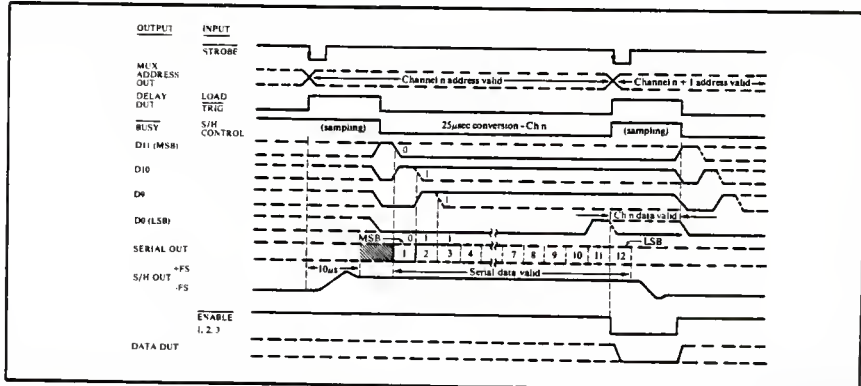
OUTPUT INPUT

STROBE

MUX ADDRESS OUT

Channel n address valid

Channel n + 1 address valid

DELAY OUT LOAD TRIG

BUSY S/H CONTROL

(sampling)

25μsec conversion - Ch n

(sampling)

D11 (MSB)

0

D10

1

D9

1

D0 (LSB)

Ch n data valid

SERIAL OUT

MSB

0 1 1

1 2 3 4 7 8 9 10 11 12

LSB

S/H OUT +FS -FS

10μs

Serial data valid

ENABLE 1, 2, 3

DATA OUT